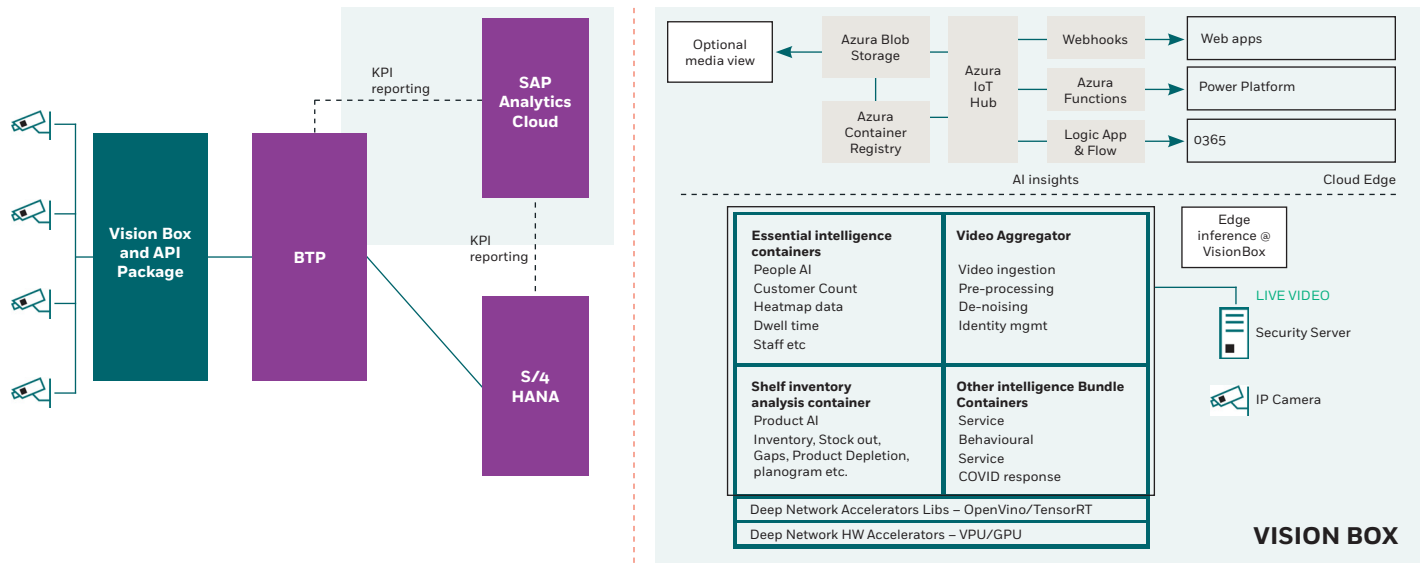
KPI reporting

SAP Analytics Cloud

Vision Box and API Package

BTP

KPI reporting

S/4 HANA

Optional media view

Azura Blob Storage

Azura Container Registry

Azura IoT Hub

Webhooks

Azura Functions

Logic App & Flow

Web apps

Power Platform

0365

AI insights

Cloud Edge

Essential intelligence containers
People AI
Customer Count
Heatmap data
Dwell time
Staff etc

Video Aggregator
Video ingestion
Pre-processing
De-noising
Identity mgmt

Edge inference @ VisionBox

LIVE VIDEO

Security Server

Shelf inventory analysis container
Product AI
Inventory, Stock out, Gaps, Product Depletion, planogram etc.

Other intelligence Bundle Containers
Service
Behavioural
Service
COVID response

IP Camera

Deep Network Accelerators Libs – OpenVino/TensorRT

Deep Network HW Accelerators – VPU/GPU

VISION BOX